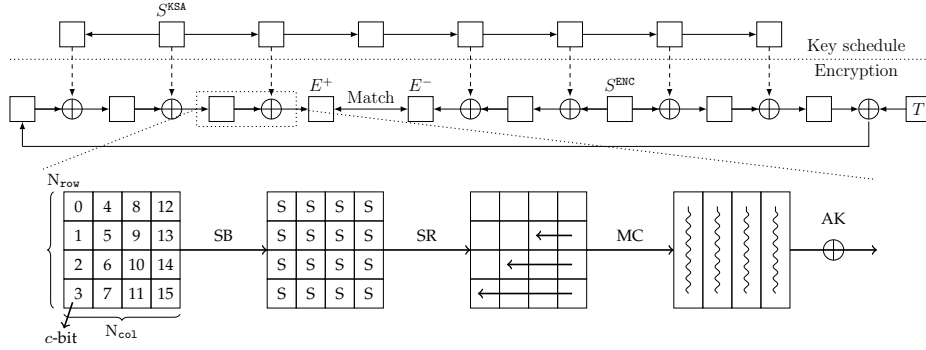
$S^{\texttt{KSA}}$

Key schedule

Encryption

$E^+$ Match $E^-$

$S^{\texttt{ENC}}$

$T$

$\texttt{N}_{\texttt{row}}$

| 0 | 4 | 8 | 12 |
|---|---|---|---|
| 1 | 5 | 9 | 13 |
| 2 | 6 | 10 | 14 |
| 3 | 7 | 11 | 15 |

$c$-bit

$\texttt{N}_{\texttt{col}}$

SB

| S | S | S | S |
|---|---|---|---|
| S | S | S | S |
| S | S | S | S |
| S | S | S | S |

SR

MC

AK